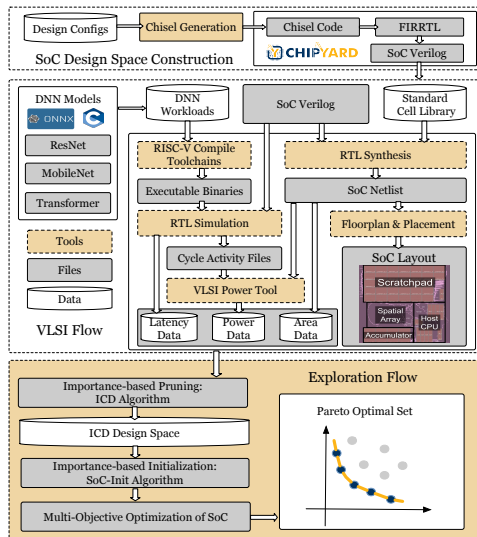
Design Configs

Chisel Generation

Chisel Code

FIRRTL

CHIPYARD

SoC Verilog

SoC Design Space Construction

DNN Models

ONNX

ResNet

MobileNet

Transformer

Tools

Files

Data

VLSI Flow

DNN Workloads

SoC Verilog

Standard Cell Library

RISC-V Compile Toolchains

Executable Binaries

RTL Simulation

Cycle Activity Files

VLSI Power Tool

RTL Synthesis

SoC Netlist

Floorplan & Placement

SoC Layout

Scratchpad

Spatial Array

Host CPU

Accumulator

Latency Data

Power Data

Area Data

Importance-based Pruning: ICD Algorithm

ICD Design Space

Importance-based Initialization: SoC-Init Algorithm

Multi-Objective Optimization of SoC

Exploration Flow

Pareto Optimal Set